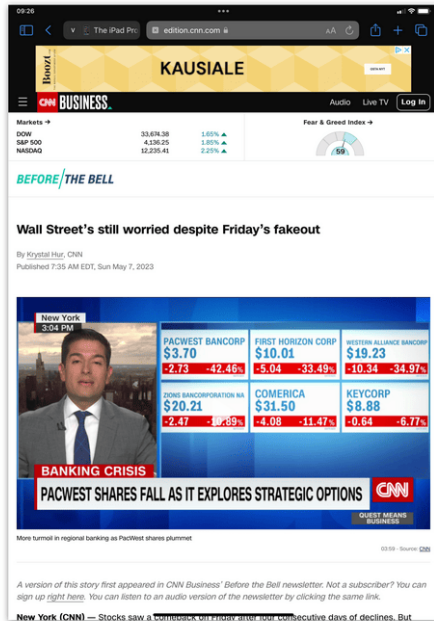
09:26

The iPad Pro

edition.cnn.com

AA

Boozt

KAUSIALE

CNN BUSINESS

Audio Live TV Log In

Markets →

| | | |
|---|---|---|
| DOW | 33,674.38 | 1.65% |
| S&P 500 | 4,136.25 | 1.85% |
| NASDAQ | 12,235.41 | 2.25% |

Fear & Greed Index →

59

BEFORE THE BELL

Wall Street's still worried despite Friday's fakeout

By Krystal Hur, CNN

Published 7:35 AM EDT, Sun May 7, 2023

New York
3:04 PM

| | | |
|---|---|---|
| PACWEST BANCORP $3.70 -2.73 -42.46% | FIRST HORIZON CORP $10.01 -5.04 -33.49% | WESTERN ALLIANCE BANCORP $19.23 -10.34 -34.97% |
| ZIONS BANCORPORATION NA $20.21 -2.47 -10.89% | COMERICA $31.50 -4.08 -11.47% | KEYCORP $8.88 -0.64 -6.77% |

BANKING CRISIS

PACWEST SHARES FALL AS IT EXPLORES STRATEGIC OPTIONS

CNN

QUEST MEANS BUSINESS

More turmoil in regional banking as PacWest shares plummet

03:59 - Source: CNN

A version of this story first appeared in CNN Business' Before the Bell newsletter. Not a subscriber? You can sign up right here. You can listen to an audio version of the newsletter by clicking the same link.

New York (CNN) — Stocks saw a comeback on Friday after four consecutive days of declines. But